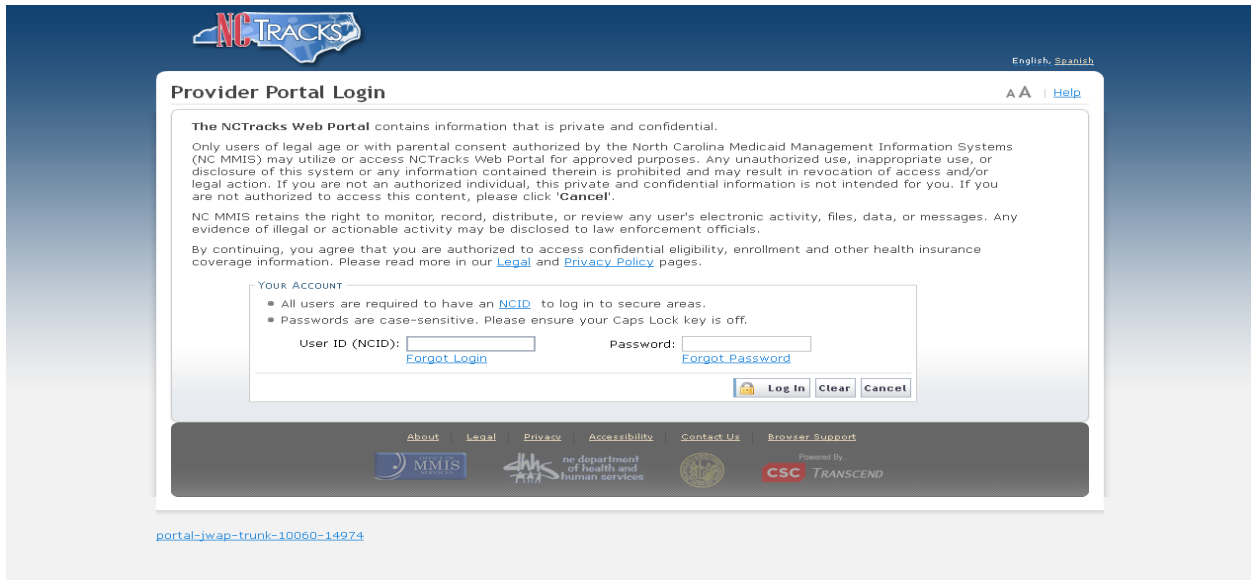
NC TRACKS

English, Spanish

Provider Portal Login

A A | Help

The NCTracks Web Portal contains information that is private and confidential.

Only users of legal age or with parental consent authorized by the North Carolina Medicaid Management Information Systems (NC MMIS) may utilize or access NCTracks Web Portal for approved purposes. Any unauthorized use, inappropriate use, or disclosure of this system or any information contained therein is prohibited and may result in revocation of access and/or legal action. If you are not an authorized individual, this private and confidential information is not intended for you. If you are not authorized to access this content, please click 'Cancel'.

NC MMIS retains the right to monitor, record, distribute, or review any user's electronic activity, files, data, or messages. Any evidence of illegal or actionable activity may be disclosed to law enforcement officials.

By continuing, you agree that you are authorized to access confidential eligibility, enrollment and other health insurance coverage information. Please read more in our Legal and Privacy Policy pages.

YOUR ACCOUNT

• All users are required to have an NCID to log in to secure areas.
• Passwords are case-sensitive. Please ensure your Caps Lock key is off.

User ID (NCID):
Forgot Login

Password:
Forgot Password

Log In | Clear | Cancel

About | Legal | Privacy | Accessibility | Contact Us | Browser Support

OFFICE OF MMIS SERVICES

nc department of health and human services

Powered By...

CSC TRANSCEND

portal-jwap-trunk-10060-14974